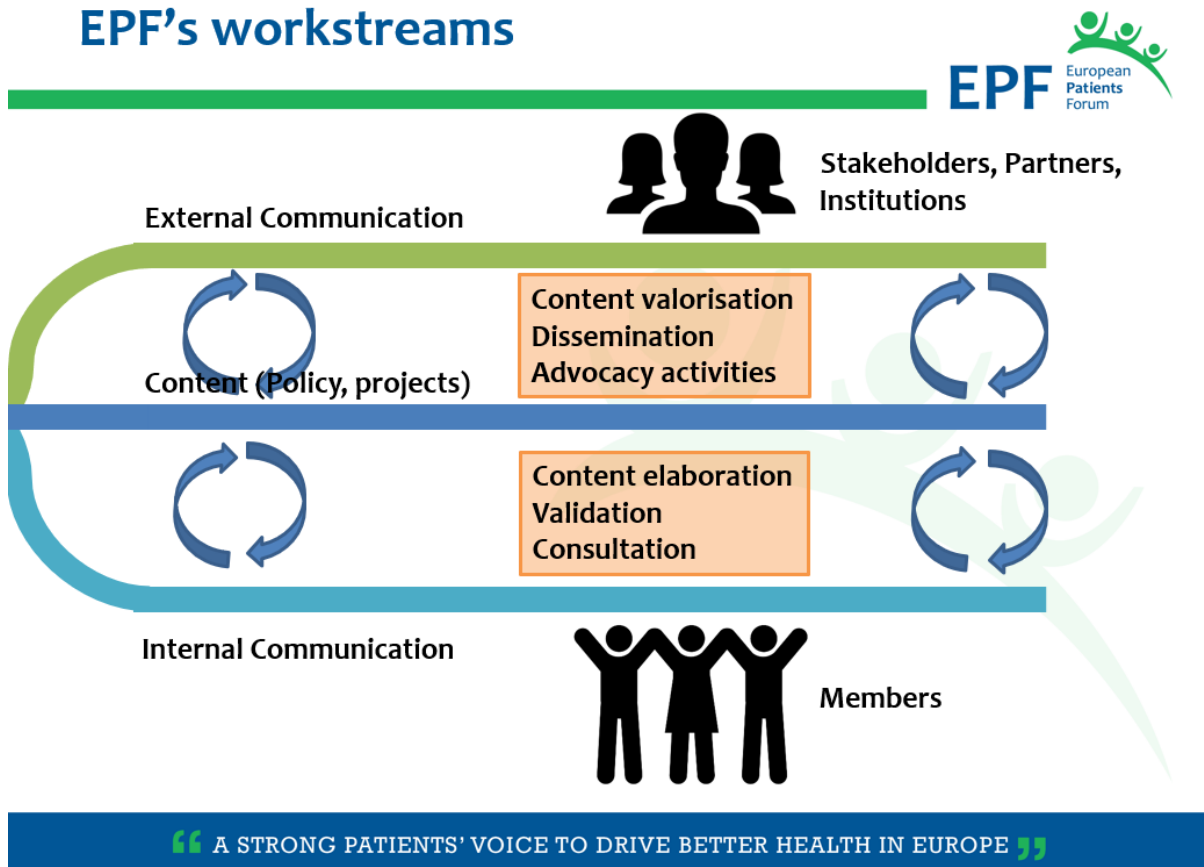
EPF's workstreams

EPF European Patients Forum

Stakeholders, Partners, Institutions

External Communication

Content valorisation
Dissemination
Advocacy activities

Content (Policy, projects)

Content elaboration
Validation
Consultation

Internal Communication

Members

" A STRONG PATIENTS' VOICE TO DRIVE BETTER HEALTH IN EUROPE "